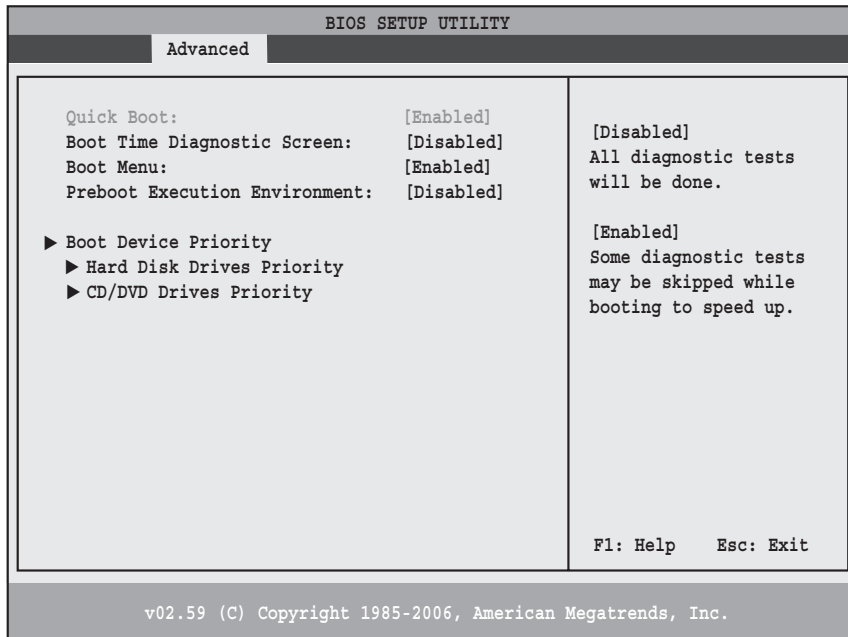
BIOS SETUP UTILITY

Advanced

Quick Boot: [Enabled]
Boot Time Diagnostic Screen: [Disabled]
Boot Menu: [Enabled]
Preboot Execution Environment: [Disabled]

▶ Boot Device Priority
▶ Hard Disk Drives Priority
▶ CD/DVD Drives Priority

[Disabled]
All diagnostic tests will be done.

[Enabled]
Some diagnostic tests may be skipped while booting to speed up.

F1: Help Esc: Exit

v02.59 (C) Copyright 1985-2006, American Megatrends, Inc.